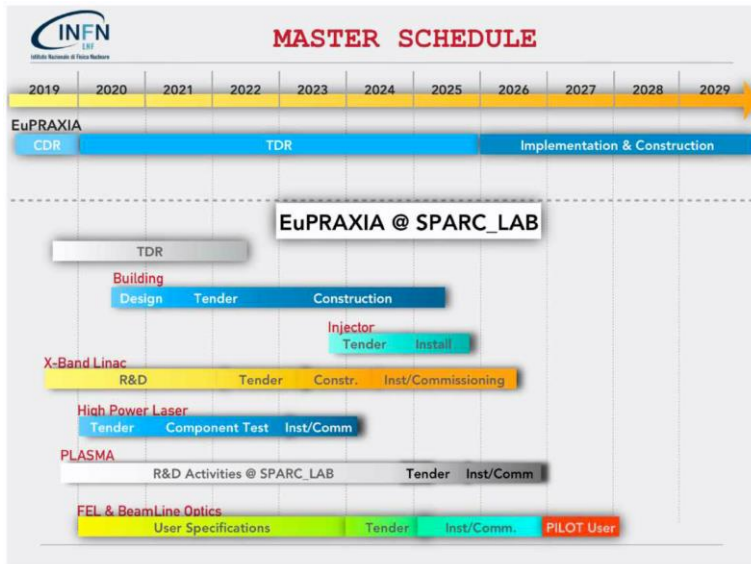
INFN
LNF
Istituto Nazionale di Fisica Nucleare

MASTER SCHEDULE

2019 2020 2021 2022 2023 2024 2025 2026 2027 2028 2029

EuPRAXIA
CDR
TDR
Implementation & Construction

EuPRAXIA @ SPARC_LAB

TDR

Building
Design Tender Construction

Injector
Tender Install

X-Band Linac
R&D Tender Constr. Inst/Commissioning

High Power Laser
Tender Component Test Inst/Comm

PLASMA
R&D Activities @ SPARC_LAB Tender Inst/Comm

FEL & BeamLine Optics
User Specifications Tender Inst/Comm. PILOT User